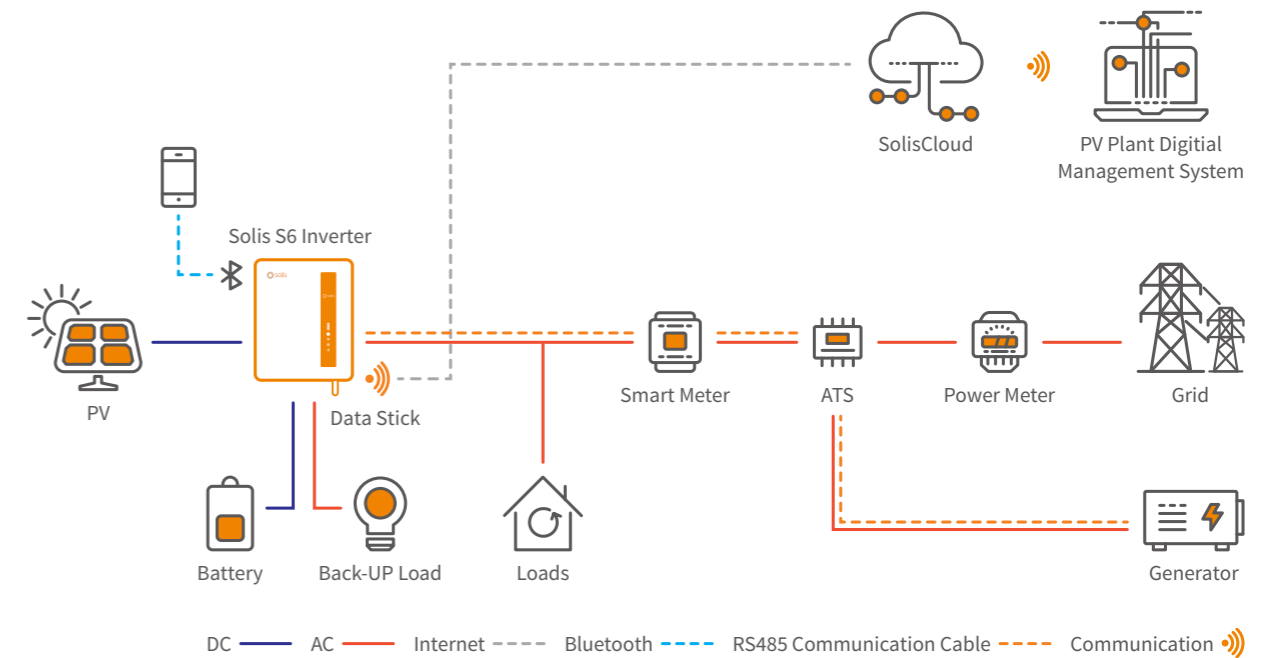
SolisCloud

PV Plant Digital Management System

Solis S6 Inverter

solis

PV

Data Stick

Smart Meter

ATS

Power Meter

Grid

Battery

Back-UP Load

Loads

Generator

DC AC Internet Bluetooth RS485 Communication Cable Communication